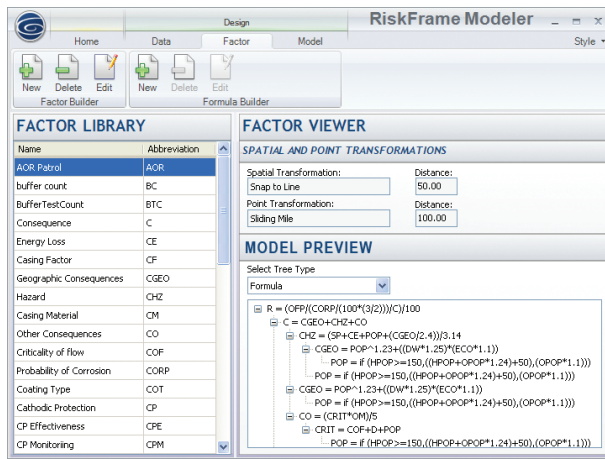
Design
RiskFrame Modeler
Home Data Factor Model
Style
New Delete Edit
Factor Builder
New Delete Edit
Formula Builder

FACTOR LIBRARY
| Name | Abbreviation |
|---|---|
| AOR Patrol | AOR |
| buffer count | BC |
| BufferTestCount | BTC |
| Consequence | C |
| Energy Loss | CE |
| Casing Factor | CF |
| Geographic Consequences | CGEO |
| Hazard | CHZ |
| Casing Material | CM |
| Other Consequences | CO |
| Criticality of flow | COF |
| Probability of Corrosion | CORP |
| Coating Type | COT |
| Cathodic Protection | CP |
| CP Effectiveness | CPE |
| CP Monitoring | CPM |

FACTOR VIEWER
SPATIAL AND POINT TRANSFORMATIONS
Spatial Transformation:
Snap to Line
Distance:
50.00
Point Transformation:
Sliding Mile
Distance:
100.00

MODEL PREVIEW
Select Tree Type
Formula
R = (OFP/(CORP/(100*(3/2)))/C)/100
C = CGEO+CHZ+CO
CHZ = (SP+CE+POP+(CGEO/2.4))/3.14
CGEO = POP^1.23+((DW*1.25)*(ECO*1.1))
POP = if (HPOP>=150,((HPOP+OPOP*1.24)+50),(OPOP*1.1)))
POP = if (HPOP>=150,((HPOP+OPOP*1.24)+50),(OPOP*1.1)))
CGEO = POP^1.23+((DW*1.25)*(ECO*1.1))
POP = if (HPOP>=150,((HPOP+OPOP*1.24)+50),(OPOP*1.1)))
CO = (CRIT*OM)/5
CRIT = COF+D+POP
POP = if (HPOP>=150,((HPOP+OPOP*1.24)+50),(OPOP*1.1)))